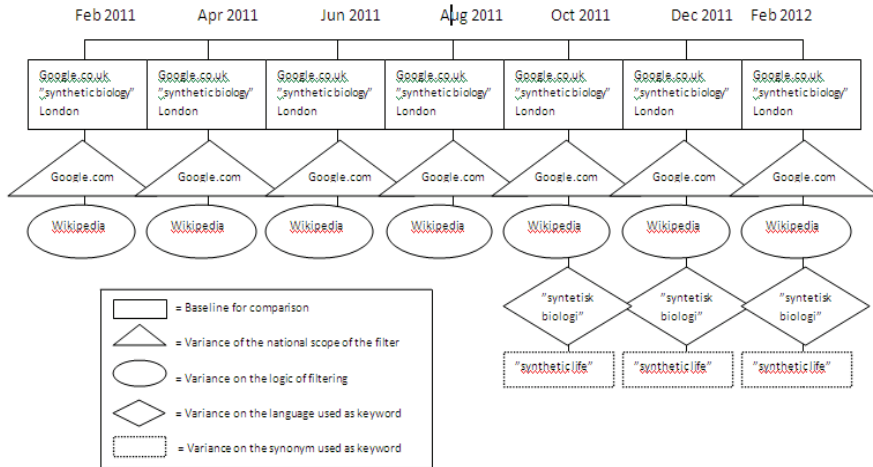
Feb 2011 Apr 2011 Jun 2011 Aug 2011 Oct 2011 Dec 2011 Feb 2012

Google.co.uk "synthetic biology" London

Google.co.uk "synthetic biology" London

Google.co.uk "synthetic biology" London

Google.co.uk "synthetic biology" London

Google.co.uk "synthetic biology" London

Google.co.uk "synthetic biology" London

Google.co.uk "synthetic biology" London

Google.com

Google.com

Google.com

Google.com

Google.com

Google.com

Google.com

Wikipedia

Wikipedia

Wikipedia

Wikipedia

Wikipedia

Wikipedia

Wikipedia

"syntetisk biologi"

"syntetisk biologi"

"syntetisk biologi"

"synthetic life"

"synthetic life"

"synthetic life"

= Baseline for comparison

= Variance of the national scope of the filter

= Variance on the logic of filtering

= Variance on the language used as keyword

= Variance on the synonym used as keyword